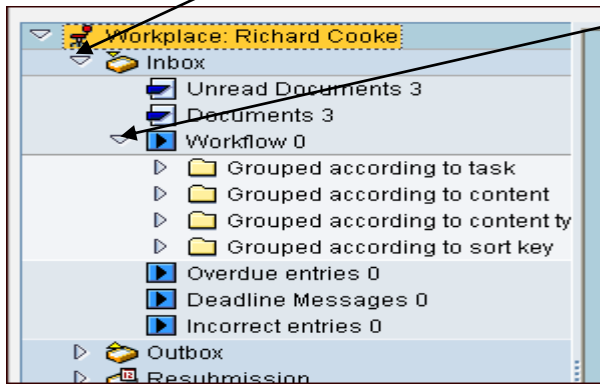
Workplace: Richard Cooke
Inbox
Unread Documents 3
Documents 3
Workflow 0
Grouped according to task
Grouped according to content
Grouped according to content ty
Grouped according to sort key
Overdue entries 0
Deadline Messages 0
Incorrect entries 0
Outbox
Resubmission